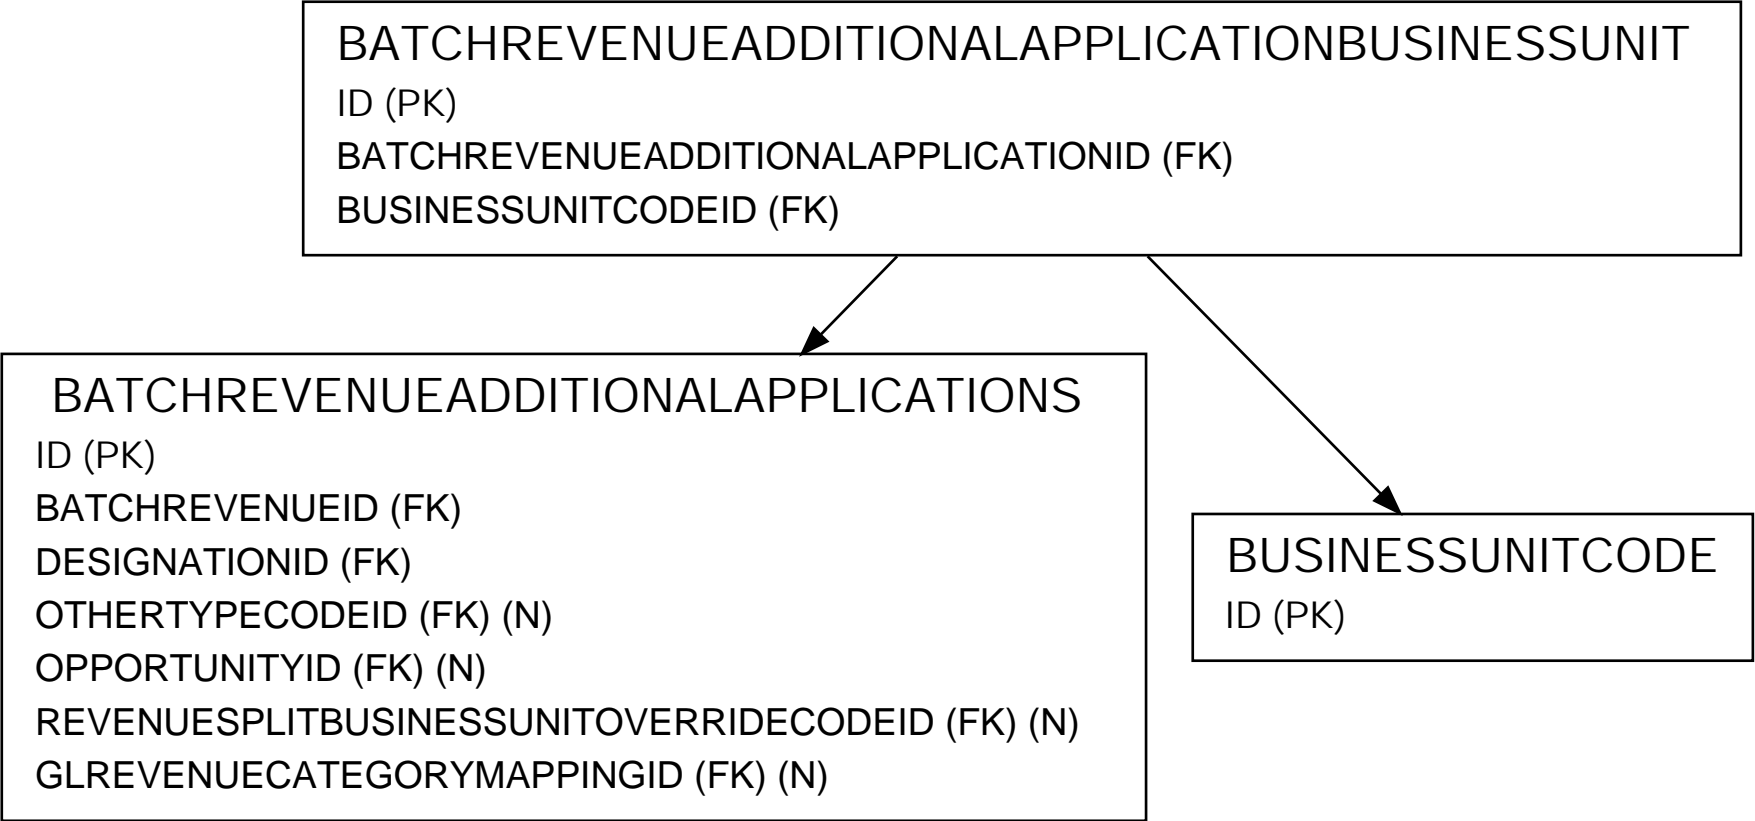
BATCHREVENUEADDITIONALAPPLICATIONBUSINESSUNIT
ID (PK)
BATCHREVENUEADDITIONALAPPLICATIONID (FK)
BUSINESSUNITCODEID (FK)

BATCHREVENUEADDITIONALAPPLICATIONS
ID (PK)
BATCHREVENUEID (FK)
DESIGNATIONID (FK)
OTHERTYPECODEID (FK) (N)
OPPORTUNITYID (FK) (N)
REVENUESPLITBUSINESSUNITOVERRIDECODEID (FK) (N)
GLREVENUECATEGORYMAPPINGID (FK) (N)

BUSINESSUNITCODE
ID (PK)